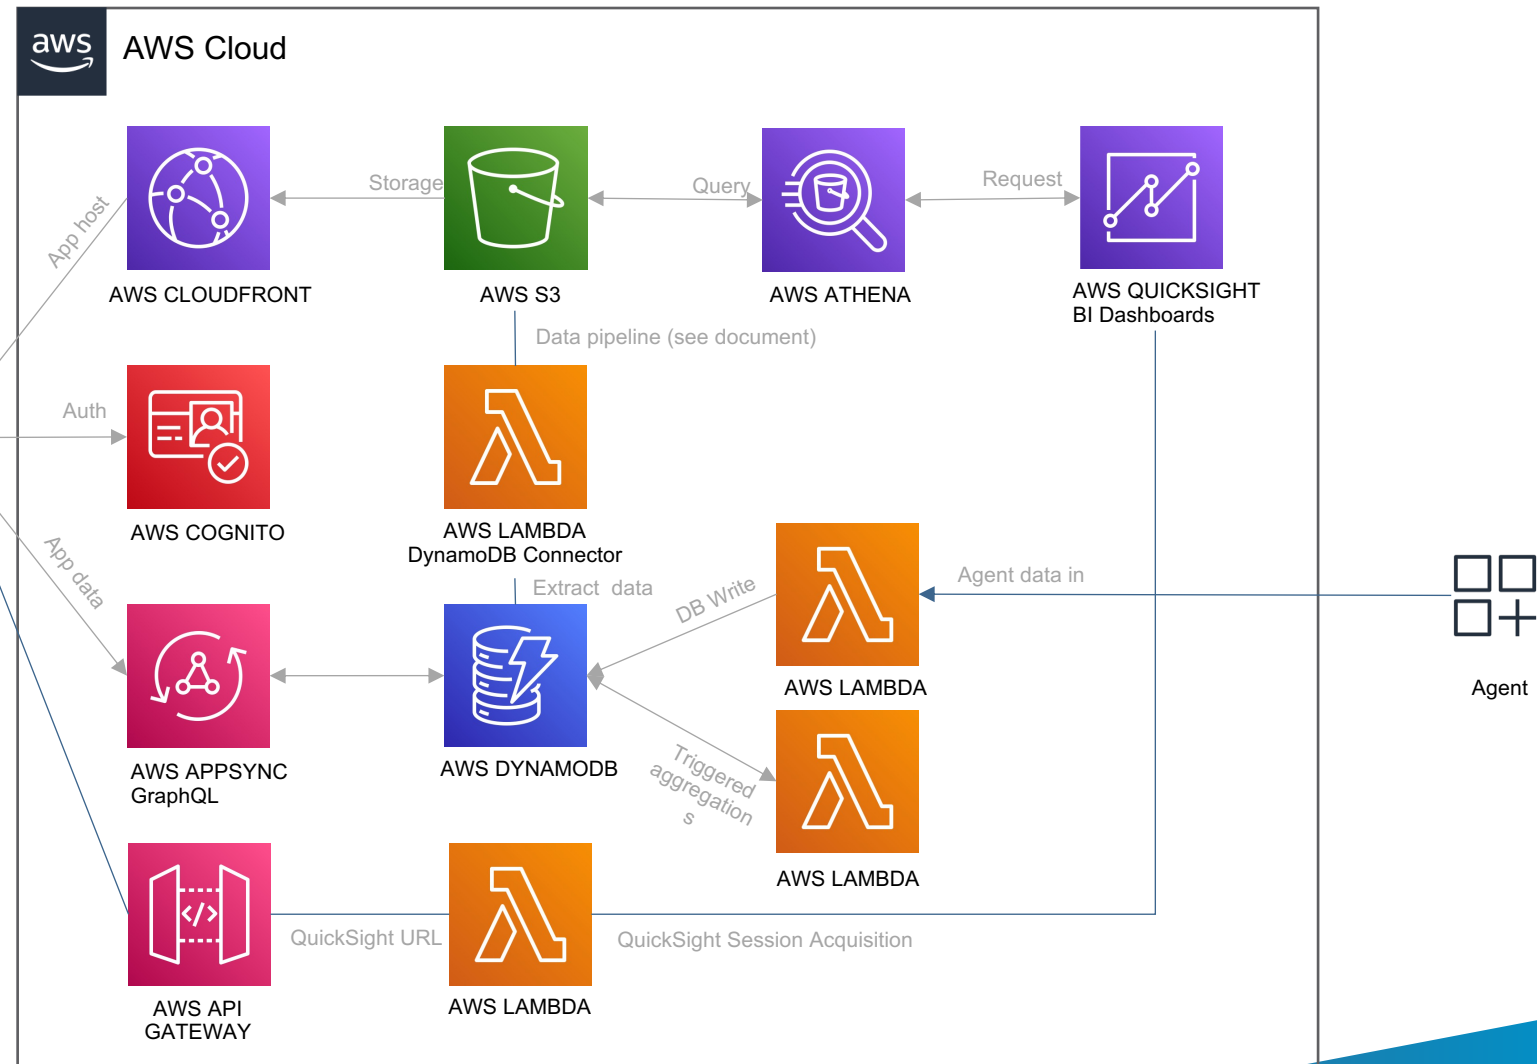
aws AWS Cloud

App host

Storage

Query

Request

AWS CLOUDFRONT

AWS S3

AWS ATHENA

AWS QUICKSIGHT
BI Dashboards

Data pipeline (see document)

Auth

AWS COGNITO

AWS LAMBDA
DynamoDB Connector

App data

Extract data

DB Write

Agent data in

AWS LAMBDA

Agent

AWS APPSYNC
GraphQL

AWS DYNAMODB

Triggered aggregation s

AWS LAMBDA

QuickSight URL

QuickSight Session Acquisition

AWS API
GATEWAY

AWS LAMBDA